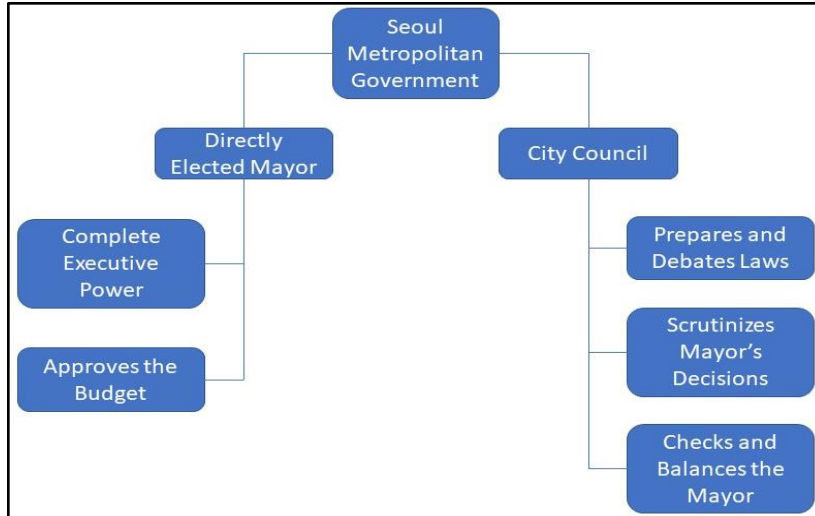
Seoul Metropolitan Government

Directly Elected Mayor

City Council

Complete Executive Power

Approves the Budget

Prepares and Debates Laws

Scrutinizes Mayor's Decisions

Checks and Balances the Mayor